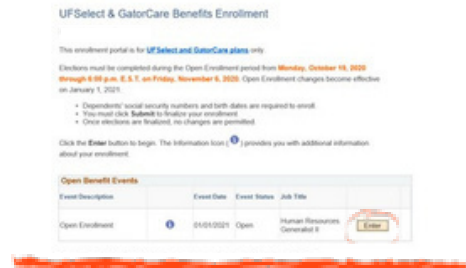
UFSelect & GatorCare Benefits Enrollment

This enrollment portal is for UFSelect and GatorCare plans only.

Elections must be completed during the Open Enrollment period from Monday, October 19, 2020 through 6:00 p.m. E.S.T. on Friday, November 6, 2020. Open Enrollment changes become effective on January 1, 2021.

- Dependents' social security numbers and birth dates are required to enroll.
- You must click Submit to finalize your enrollment.
- Once elections are finalized, no changes are permitted.

Click the Enter button to begin. The Information Icon ( i ) provides you with additional information about your enrollment.

Open Benefit Events

| Event Description | | Event Date | Event Status | Job Title | |
|---|---|---|---|---|---|
| Open Enrollment | i | 01/01/2021 | Open | Human Resources Generalist II | Enter |